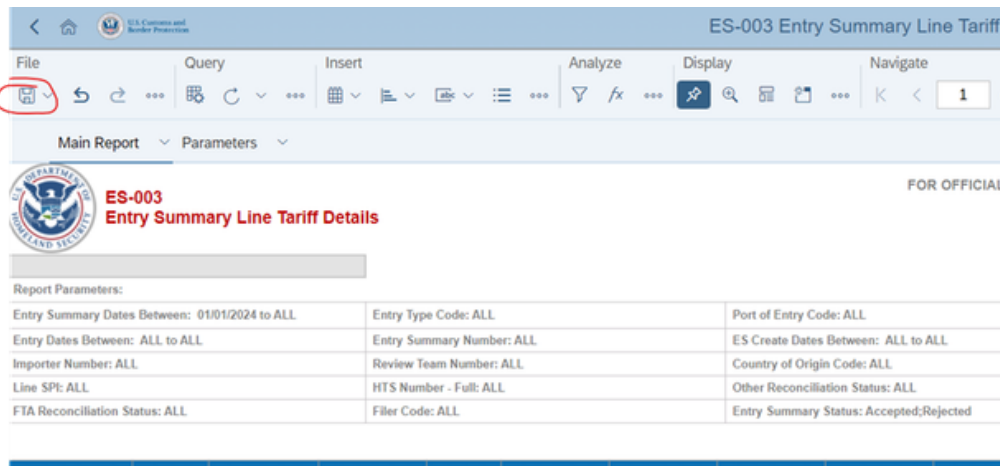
U.S. Customs and Border Protection

ES-003 Entry Summary Line Tariff

File

Query

Insert

Analyze

Display

Navigate

1

Main Report Parameters

ES-003
Entry Summary Line Tariff Details

FOR OFFICIAL

Report Parameters:

| | | |
|---|---|---|
| Entry Summary Dates Between: 01/01/2024 to ALL | Entry Type Code: ALL | Port of Entry Code: ALL |
| Entry Dates Between: ALL to ALL | Entry Summary Number: ALL | ES Create Dates Between: ALL to ALL |
| Importer Number: ALL | Review Team Number: ALL | Country of Origin Code: ALL |
| Line SPI: ALL | HTS Number - Full: ALL | Other Reconciliation Status: ALL |
| FTA Reconciliation Status: ALL | Filer Code: ALL | Entry Summary Status: Accepted;Rejected |